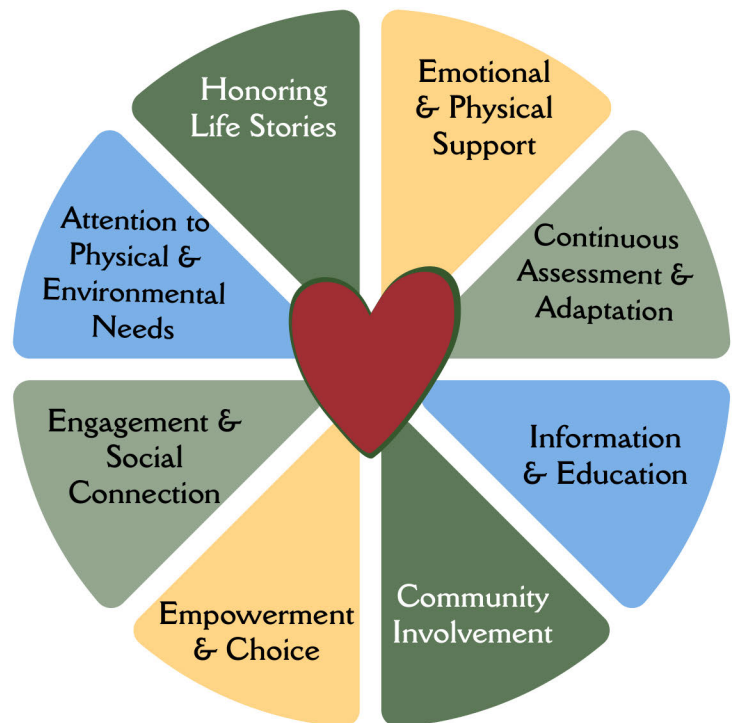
Honoring Life Stories

Emotional & Physical Support

Continuous Assessment & Adaptation

Information & Education

Community Involvement

Empowerment & Choice

Engagement & Social Connection

Attention to Physical & Environmental Needs